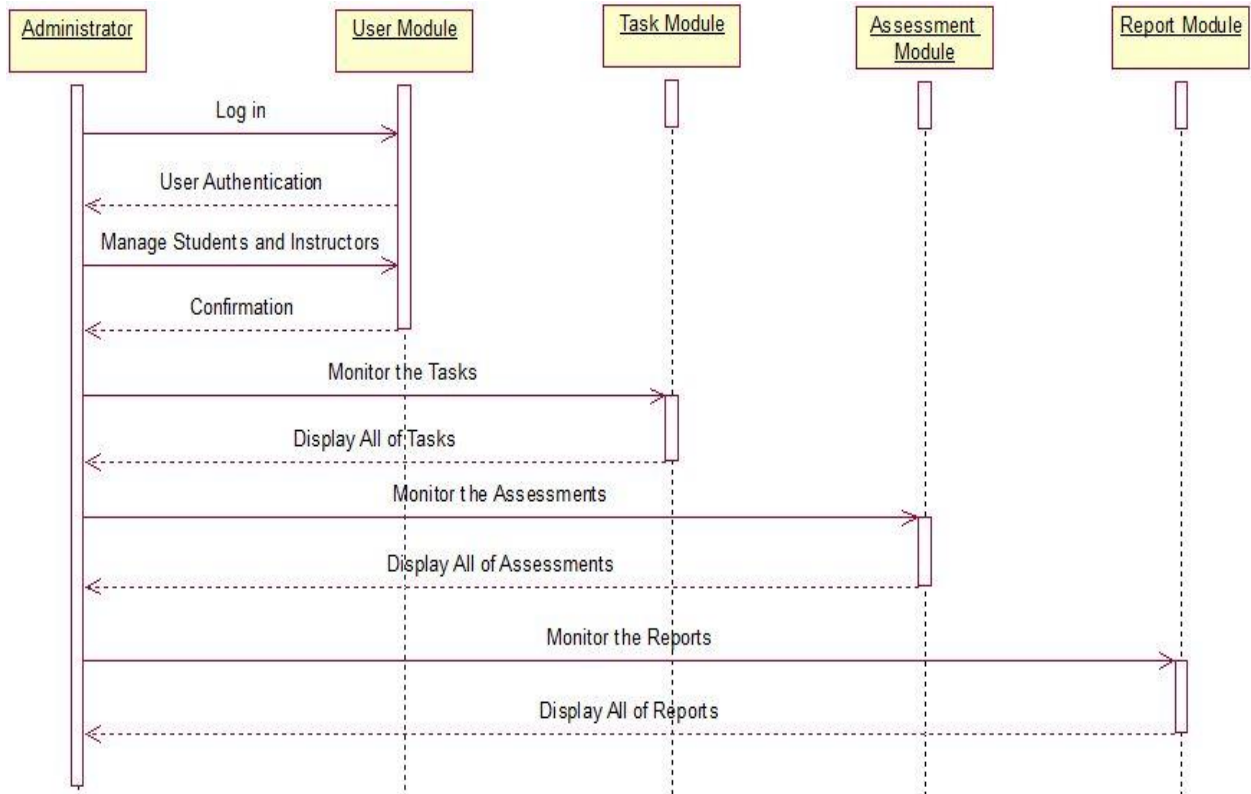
Administrator

User Module

Task Module

Assessment Module

Report Module

Log in

User Authentication

Manage Students and Instructors

Confirmation

Monitor the Tasks

Display All of Tasks

Monitor the Assessments

Display All of Assessments

Monitor the Reports

Display All of Reports